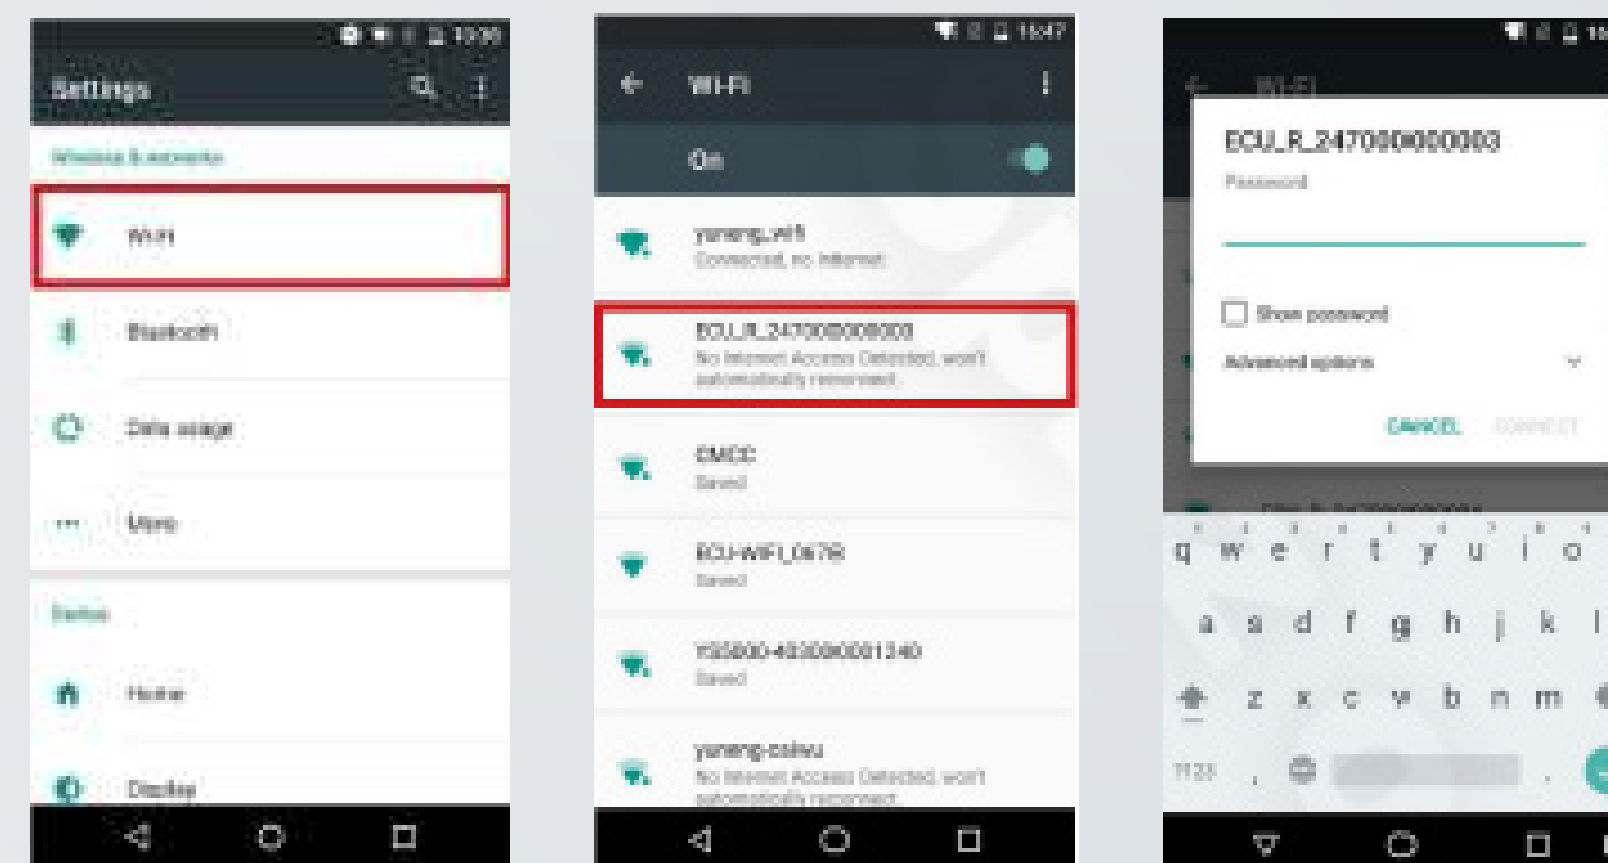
10:00

Settings

Wireless & networks

Wi-Fi

Bluetooth

Data usage

More

Device

Home

Display

16:47

Wi-Fi

On

yuneng_wifi
Connected, no Internet

ECU_R_247000000003
No Internet Access Detected, won't automatically reconnect

CMCC
Saved

ECU-WIFI_0678
Saved

YS5000-403000001340
Saved

yuneng-caiwu
No Internet Access Detected, won't automatically reconnect

Wi-Fi

ECU_R_247000000003

Password

Show password

Advanced options

CANCEL CONNECT

q w e r t y u i o

a s d f g h j k l

z x c v b n m

?123 , .